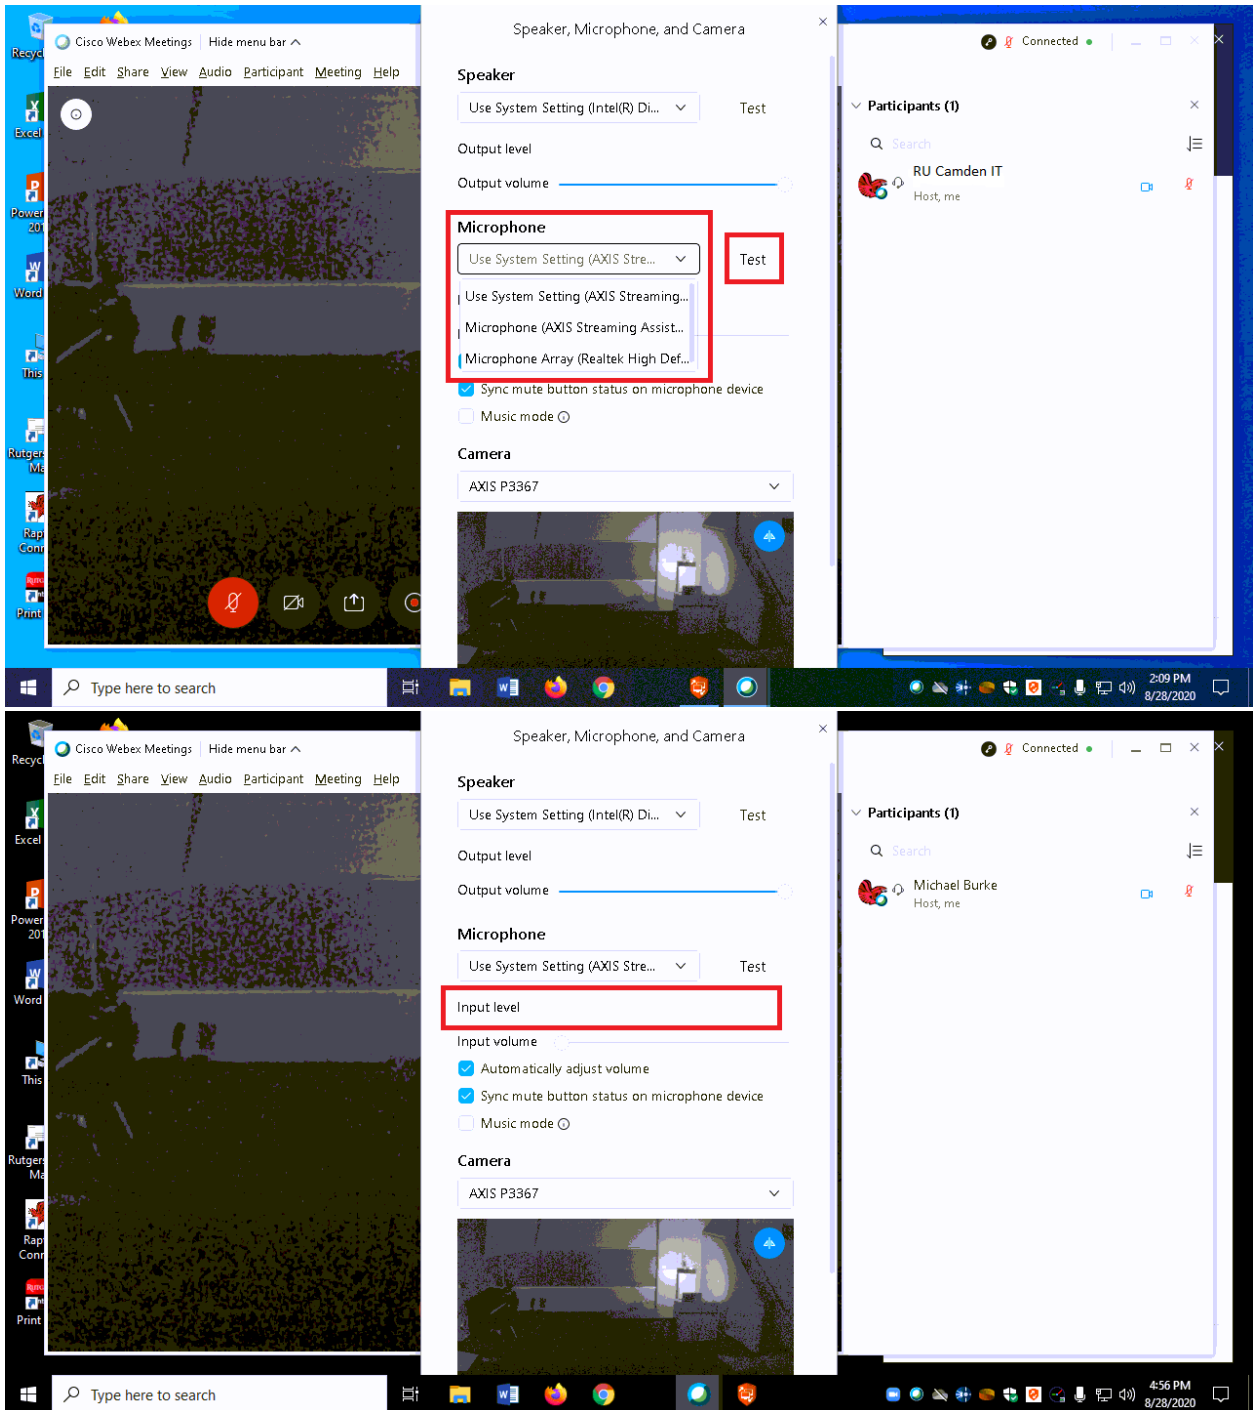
Recyc

Excel

Power 201

Word

This

Rutgers Ma

Rap Conn

Print

Cisco Webex Meetings | Hide menu bar ^

File Edit Share View Audio Participant Meeting Help

Speaker, Microphone, and Camera

Speaker

Use System Setting (Intel(R) Di...

Test

Output level

Output volume

Microphone

Use System Setting (AXIS Stre...

Test

Use System Setting (AXIS Streaming...

Microphone (AXIS Streaming Assist...

Microphone Array (Realtek High Def...

Sync mute button status on microphone device

Music mode

Camera

AXIS P3367

Connected

Participants (1)

Search

RU Camden IT

Host, me

Type here to search

2:09 PM
8/28/2020

Recyc

Excel

Power 201

Word

This

Rutgers Ma

Rap Conn

Print

Cisco Webex Meetings | Hide menu bar ^

File Edit Share View Audio Participant Meeting Help

Speaker, Microphone, and Camera

Speaker

Use System Setting (Intel(R) Di...

Test

Output level

Output volume

Microphone

Use System Setting (AXIS Stre...

Test

Input level

Input volume

Automatically adjust volume

Sync mute button status on microphone device

Music mode

Camera

AXIS P3367

Connected

Participants (1)

Search

Michael Burke

Host, me

Type here to search

4:56 PM
8/28/2020